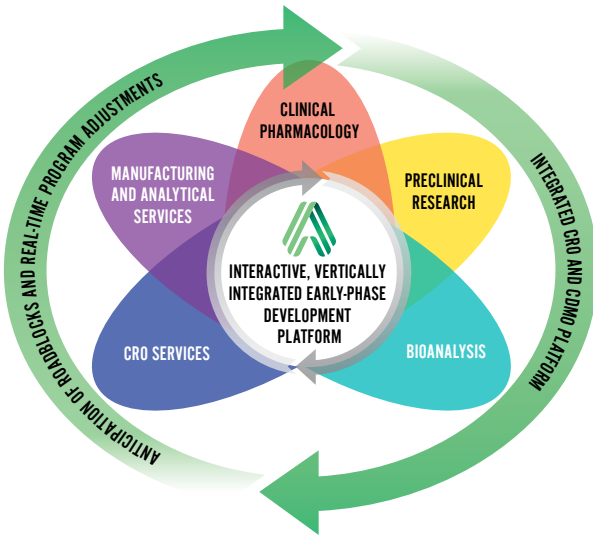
ANTICIPATION OF ROADBLOCKS AND REAL-TIME PROGRAM ADJUSTMENTS

CLINICAL PHARMACOLOGY

MANUFACTURING AND ANALYTICAL SERVICES

PRECLINICAL RESEARCH

INTERACTIVE, VERTICALLY INTEGRATED EARLY-PHASE DEVELOPMENT PLATFORM

CRO SERVICES

BIOANALYSIS

INTEGRATED CRO AND CDMO PLATFORM